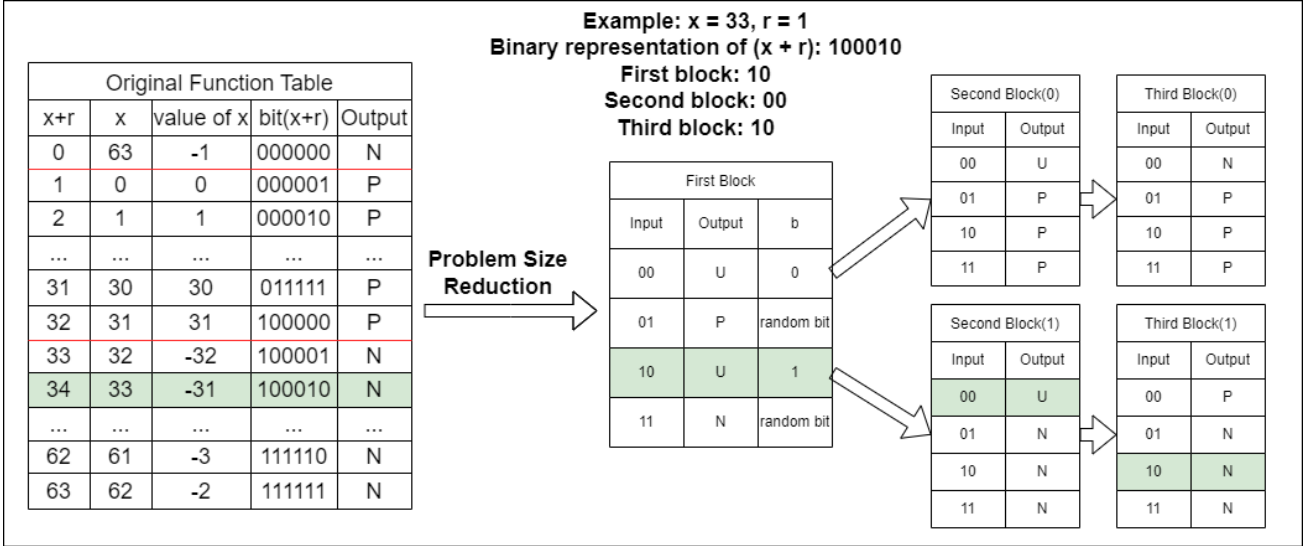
Example: x = 33, r = 1
Binary representation of (x + r): 100010
First block: 10
Second block: 00
Third block: 10

Original Function Table

| x+r | x | value of x | bit(x+r) | Output |
|---|---|---|---|---|
| 0 | 63 | -1 | 000000 | N |
| 1 | 0 | 0 | 000001 | P |
| 2 | 1 | 1 | 000010 | P |
| ... | ... | ... | ... | ... |
| 31 | 30 | 30 | 011111 | P |
| 32 | 31 | 31 | 100000 | P |
| 33 | 32 | -32 | 100001 | N |
| 34 | 33 | -31 | 100010 | N |
| ... | ... | ... | ... | ... |
| 62 | 61 | -3 | 111110 | N |
| 63 | 62 | -2 | 111111 | N |

Problem Size Reduction

First Block

| Input | Output | b |
|---|---|---|
| 00 | U | 0 |
| 01 | P | random bit |
| 10 | U | 1 |
| 11 | N | random bit |

Second Block(0)

| Input | Output |
|---|---|
| 00 | U |
| 01 | P |
| 10 | P |
| 11 | P |

Third Block(0)

| Input | Output |
|---|---|
| 00 | N |
| 01 | P |
| 10 | P |
| 11 | P |

Second Block(1)

| Input | Output |
|---|---|
| 00 | U |
| 01 | N |
| 10 | N |
| 11 | N |

Third Block(1)

| Input | Output |
|---|---|
| 00 | P |
| 01 | N |
| 10 | N |
| 11 | N |